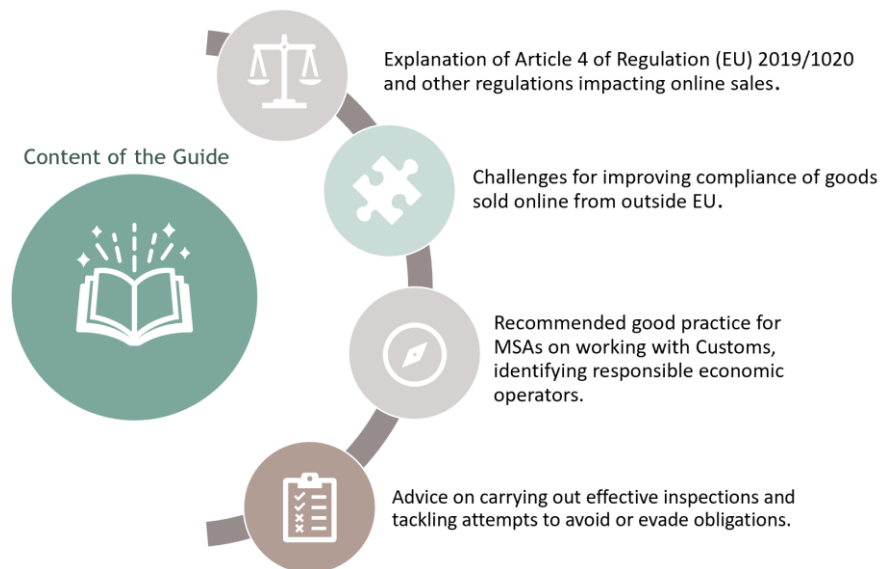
Content of the Guide

Explanation of Article 4 of Regulation (EU) 2019/1020 and other regulations impacting online sales.

Challenges for improving compliance of goods sold online from outside EU.

Recommended good practice for MSAs on working with Customs, identifying responsible economic operators.

Advice on carrying out effective inspections and tackling attempts to avoid or evade obligations.